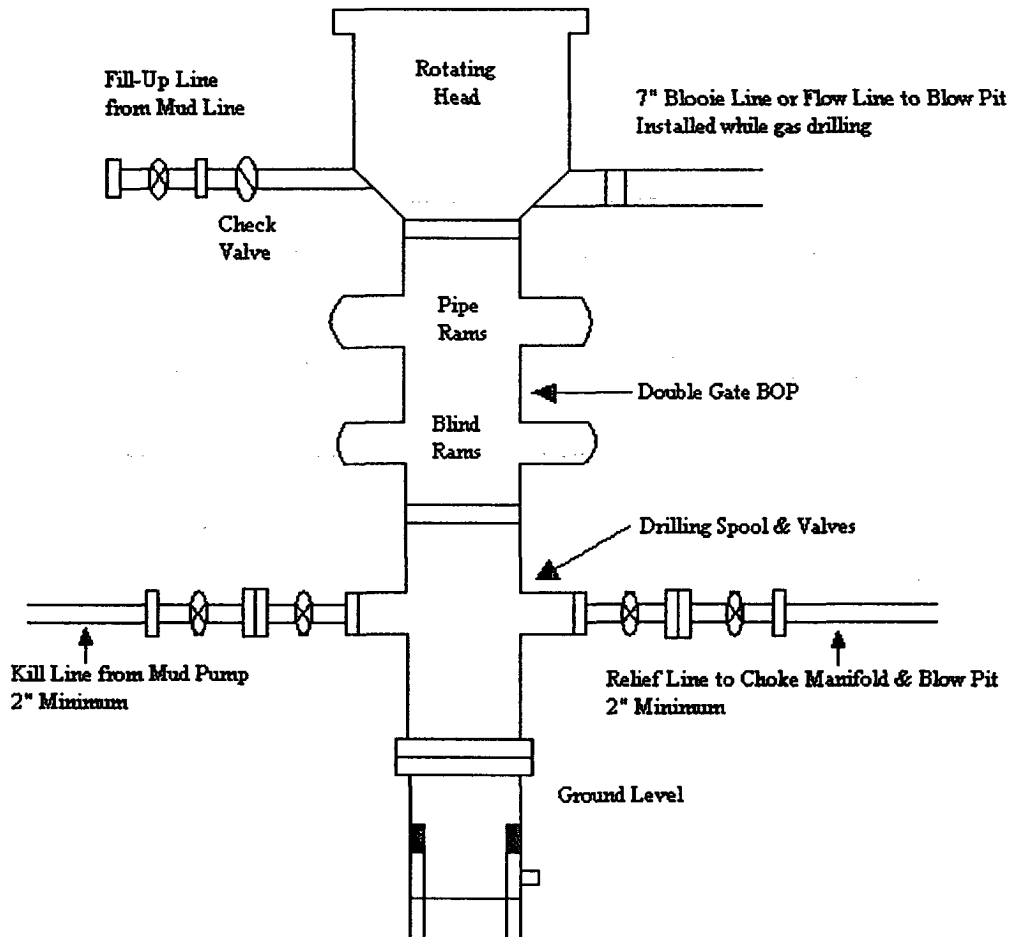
Fill-Up Line from Mud Line

Rotating Head

7" Blooie Line or Flow Line to Blow Pit Installed while gas drilling

Check Valve

Pipe Rams

Double Gate BOP

Blind Rams

Drilling Spool & Valves

Kill Line from Mud Pump 2" Minimum

Relief Line to Choke Manifold & Blow Pit 2" Minimum

Ground Level